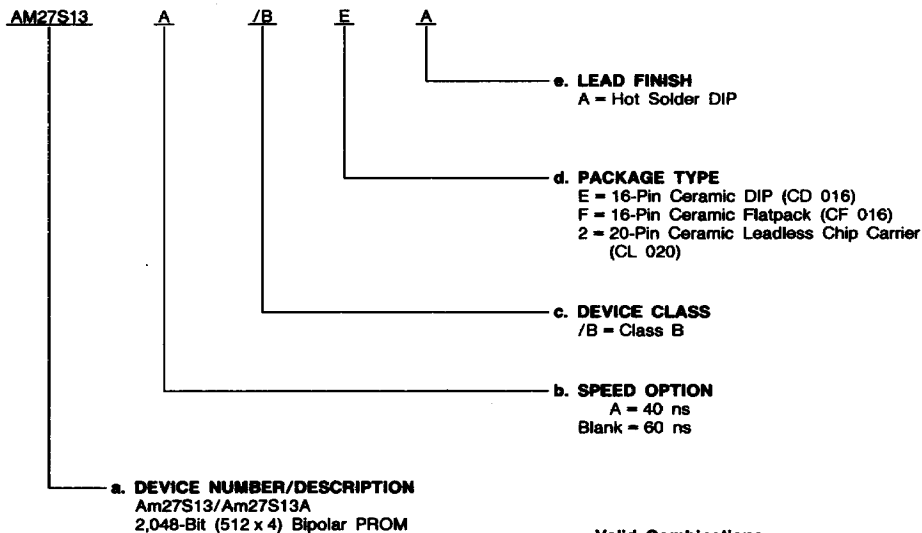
AM27S13 A /B E A

e. LEAD FINISH
A = Hot Solder DIP

d. PACKAGE TYPE
E = 16-Pin Ceramic DIP (CD 016)
F = 16-Pin Ceramic Flatpack (CF 016)
2 = 20-Pin Ceramic Leadless Chip Carrier (CL 020)

c. DEVICE CLASS
/B = Class B

b. SPEED OPTION
A = 40 ns
Blank = 60 ns

a. DEVICE NUMBER/DESCRIPTION
Am27S13/Am27S13A
2,048-Bit (512 x 4) Bipolar PROM

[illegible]